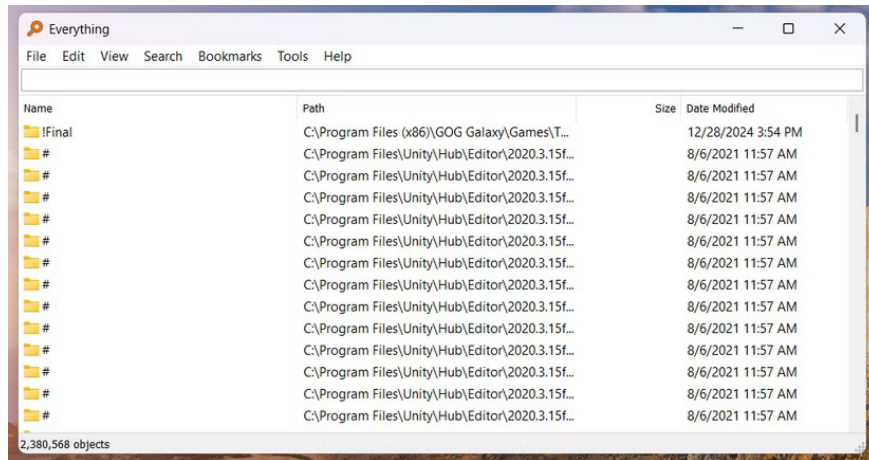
Everything

File Edit View Search Bookmarks Tools Help

| Name | Path | Size | Date Modified |
|---|---|---|---|
| !Final | C:\Program Files (x86)\GOG Galaxy\Games\T... | | 12/28/2024 3:54 PM |
| # | C:\Program Files\Unity\Hub\Editor\2020.3.15f... | | 8/6/2021 11:57 AM |
| # | C:\Program Files\Unity\Hub\Editor\2020.3.15f... | | 8/6/2021 11:57 AM |
| # | C:\Program Files\Unity\Hub\Editor\2020.3.15f... | | 8/6/2021 11:57 AM |
| # | C:\Program Files\Unity\Hub\Editor\2020.3.15f... | | 8/6/2021 11:57 AM |
| # | C:\Program Files\Unity\Hub\Editor\2020.3.15f... | | 8/6/2021 11:57 AM |
| # | C:\Program Files\Unity\Hub\Editor\2020.3.15f... | | 8/6/2021 11:57 AM |
| # | C:\Program Files\Unity\Hub\Editor\2020.3.15f... | | 8/6/2021 11:57 AM |
| # | C:\Program Files\Unity\Hub\Editor\2020.3.15f... | | 8/6/2021 11:57 AM |
| # | C:\Program Files\Unity\Hub\Editor\2020.3.15f... | | 8/6/2021 11:57 AM |
| # | C:\Program Files\Unity\Hub\Editor\2020.3.15f... | | 8/6/2021 11:57 AM |
| # | C:\Program Files\Unity\Hub\Editor\2020.3.15f... | | 8/6/2021 11:57 AM |
| # | C:\Program Files\Unity\Hub\Editor\2020.3.15f... | | 8/6/2021 11:57 AM |
| # | C:\Program Files\Unity\Hub\Editor\2020.3.15f... | | 8/6/2021 11:57 AM |

2,380,568 objects